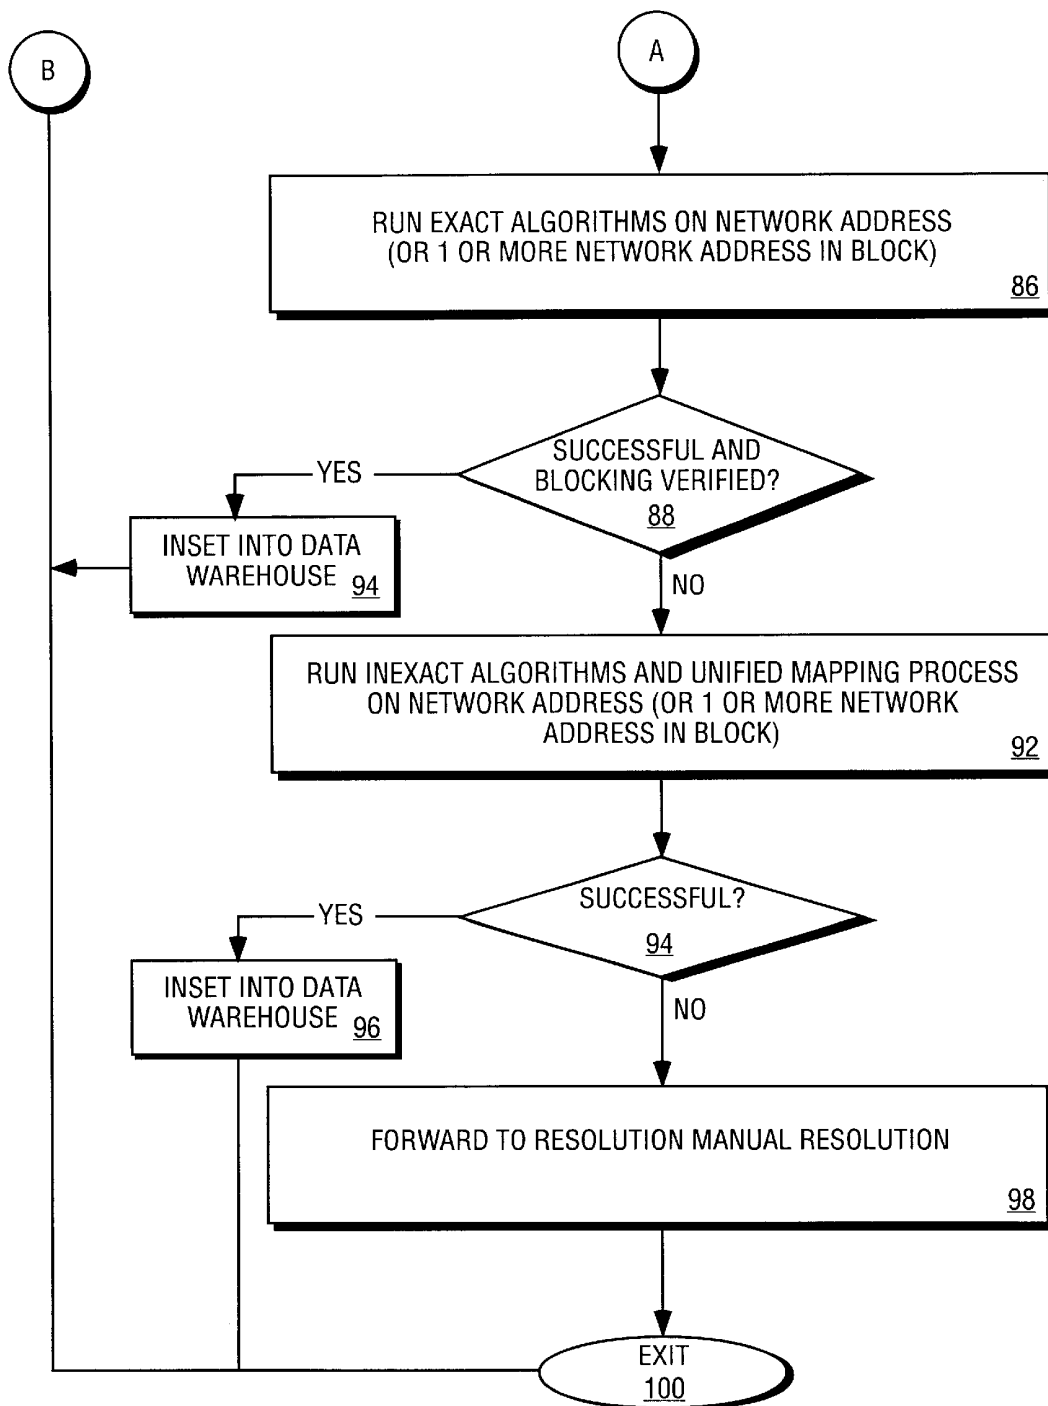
B

A

RUN EXACT ALGORITHMS ON NETWORK ADDRESS (OR 1 OR MORE NETWORK ADDRESS IN BLOCK)
86

SUCCESSFUL AND BLOCKING VERIFIED?
88

YES

INSET INTO DATA WAREHOUSE 94

NO

RUN INEXACT ALGORITHMS AND UNIFIED MAPPING PROCESS ON NETWORK ADDRESS (OR 1 OR MORE NETWORK ADDRESS IN BLOCK)
92

SUCCESSFUL?
94

YES

INSET INTO DATA WAREHOUSE 96

NO

FORWARD TO RESOLUTION MANUAL RESOLUTION
98

EXIT
100